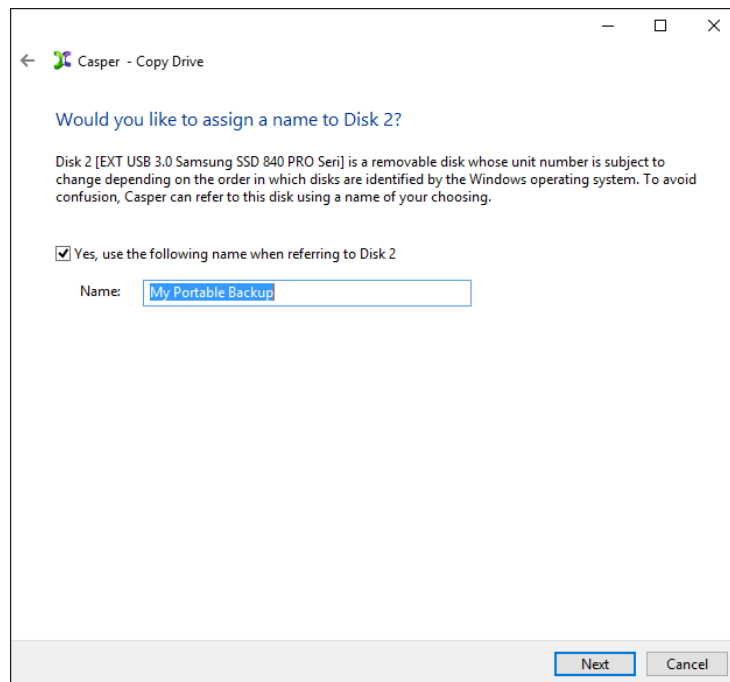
Casper - Copy Drive

Would you like to assign a name to Disk 2?

Disk 2 [EXT USB 3.0 Samsung SSD 840 PRO Seri] is a removable disk whose unit number is subject to change depending on the order in which disks are identified by the Windows operating system. To avoid confusion, Casper can refer to this disk using a name of your choosing.

Yes, use the following name when referring to Disk 2

Name: My Portable Backup

Next Cancel